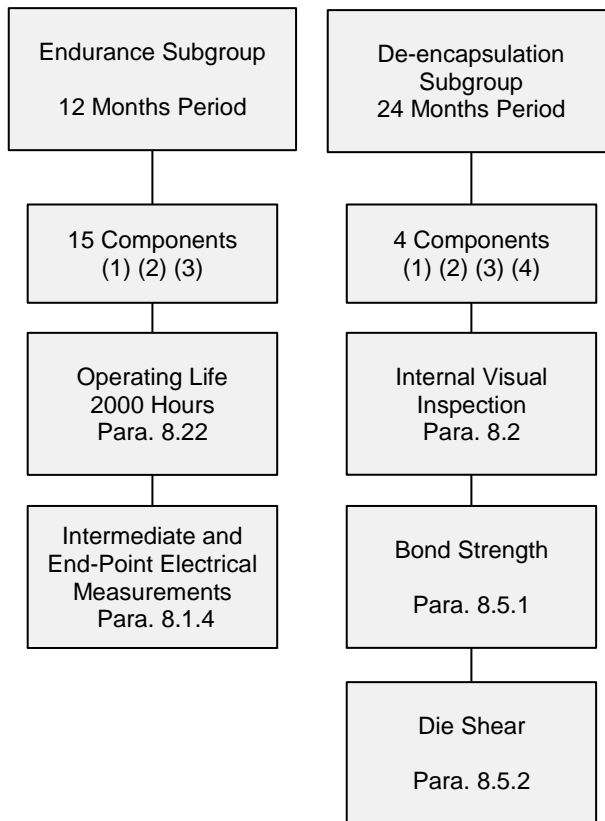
Endurance Subgroup

12 Months Period

15 Components
(1) (2) (3)

Operating Life
2000 Hours
Para. 8.22

Intermediate and
End-Point Electrical
Measurements
Para. 8.1.4

De-encapsulation
Subgroup
24 Months Period

4 Components
(1) (2) (3) (4)

Internal Visual
Inspection
Para. 8.2

Bond Strength

Para. 8.5.1

Die Shear

Para. 8.5.2